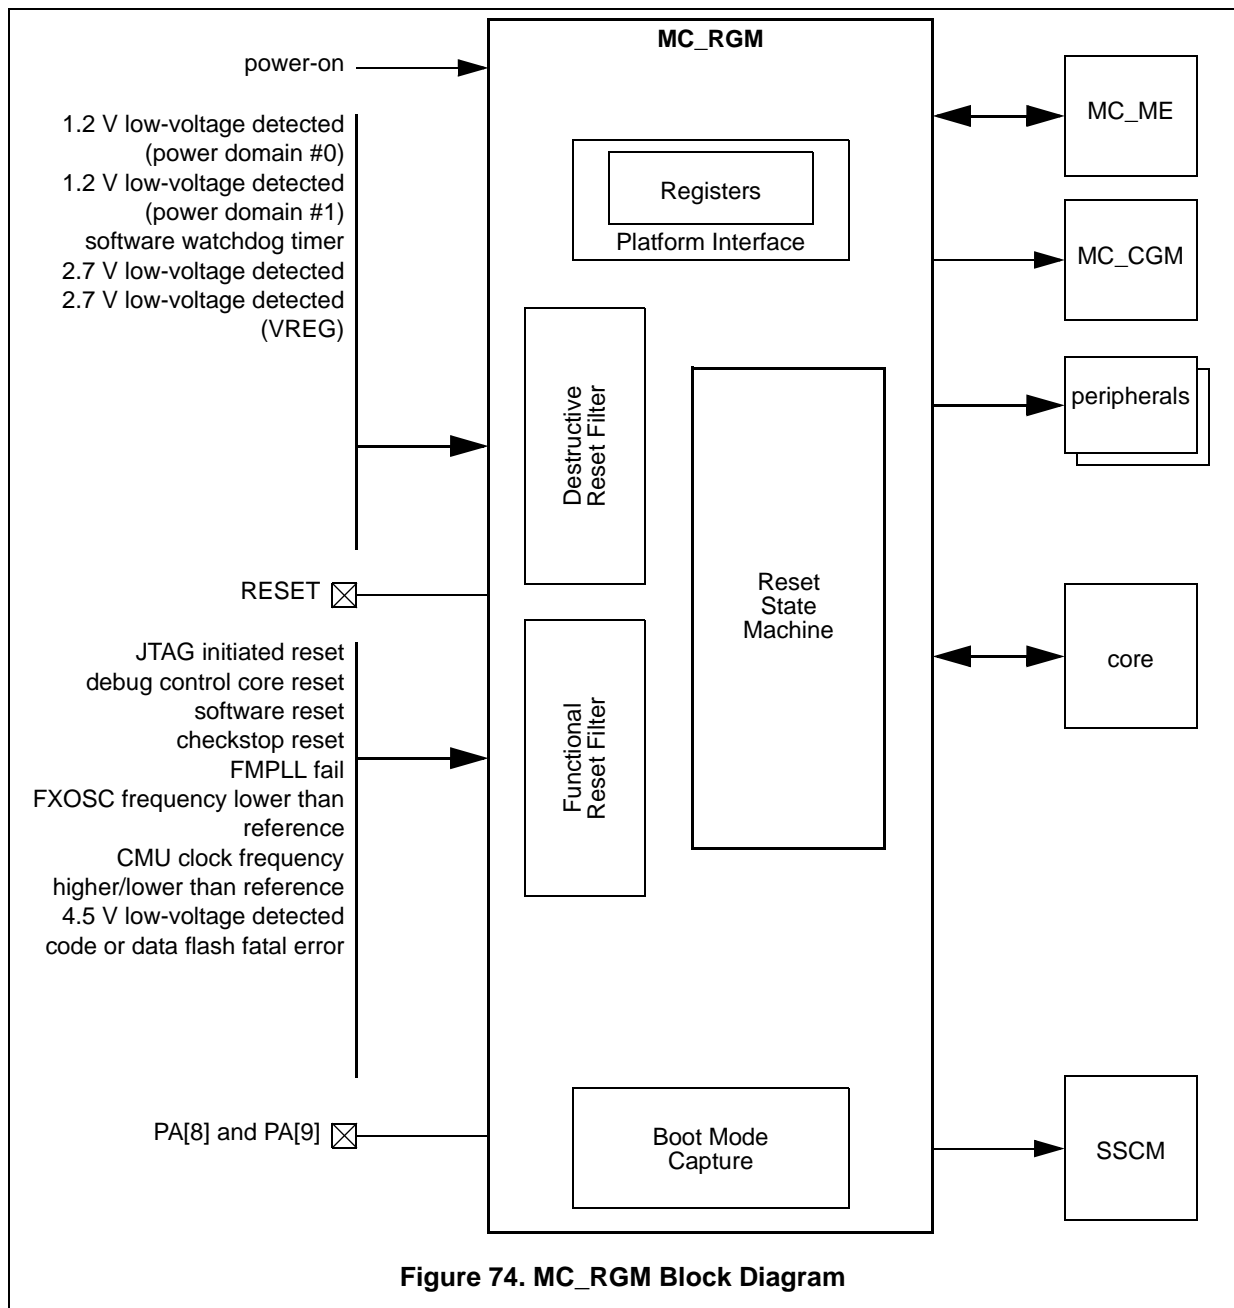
MC_RGM

power-on

1.2 V low-voltage detected (power domain #0)
1.2 V low-voltage detected (power domain #1)
software watchdog timer
2.7 V low-voltage detected
2.7 V low-voltage detected (VREG)

RESET

JTAG initiated reset
debug control core reset
software reset
checkstop reset
FMPLL fail
FXOSC frequency lower than reference
CMU clock frequency higher/lower than reference
4.5 V low-voltage detected
code or data flash fatal error

PA[8] and PA[9]

Registers
Platform Interface

Destructive Reset Filter

Functional Reset Filter

Reset State Machine

Boot Mode Capture

MC_ME

MC_CGM

peripherals

core

SSCM

Figure 74. MC_RGM Block Diagram